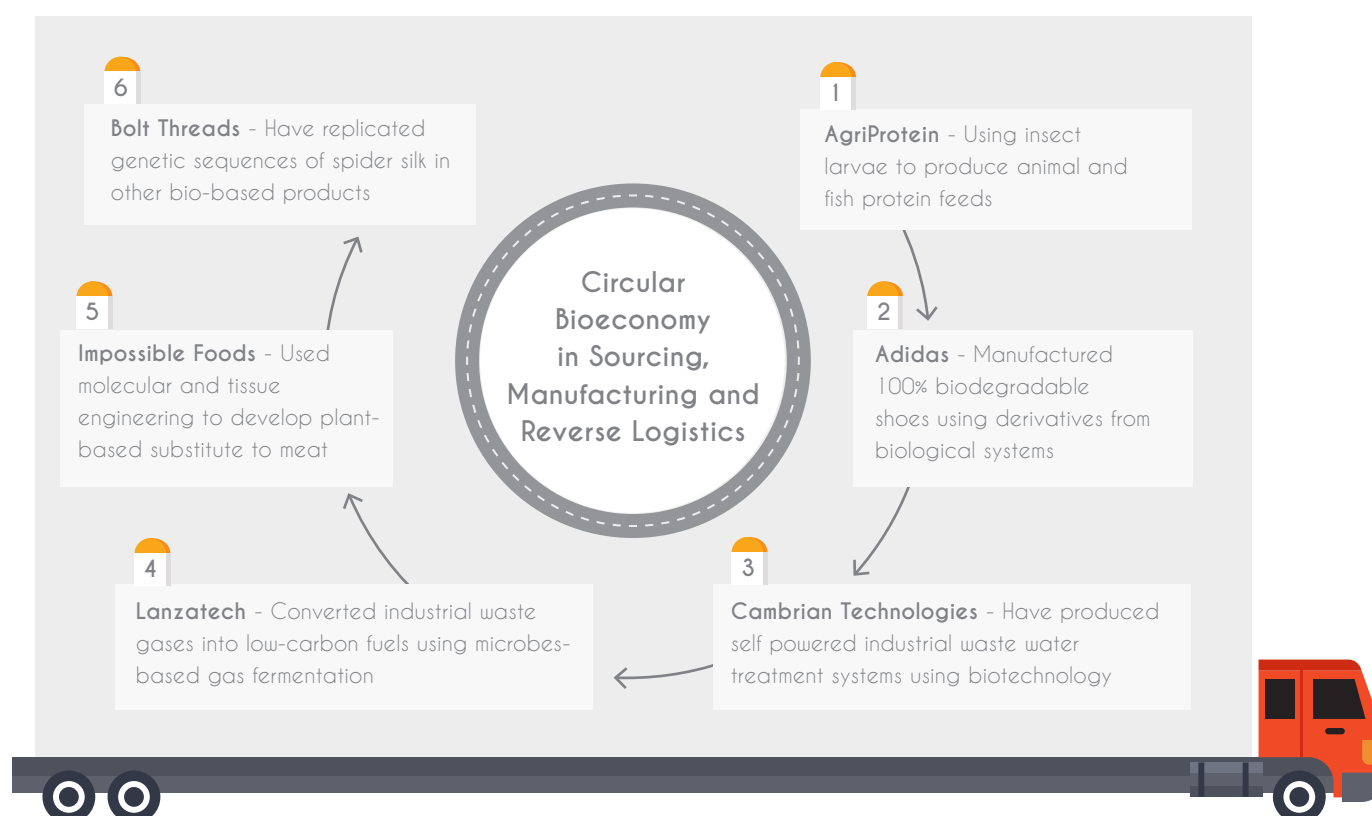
Circular Bioeconomy in Sourcing, Manufacturing and Reverse Logistics

1
AgriProtein - Using insect larvae to produce animal and fish protein feeds

2
Adidas - Manufactured 100% biodegradable shoes using derivatives from biological systems

3
Cambrian Technologies - Have produced self powered industrial waste water treatment systems using biotechnology

4
Lanzatech - Converted industrial waste gases into low-carbon fuels using microbes-based gas fermentation

5
Impossible Foods - Used molecular and tissue engineering to develop plant-based substitute to meat

6
Bolt Threads - Have replicated genetic sequences of spider silk in other bio-based products